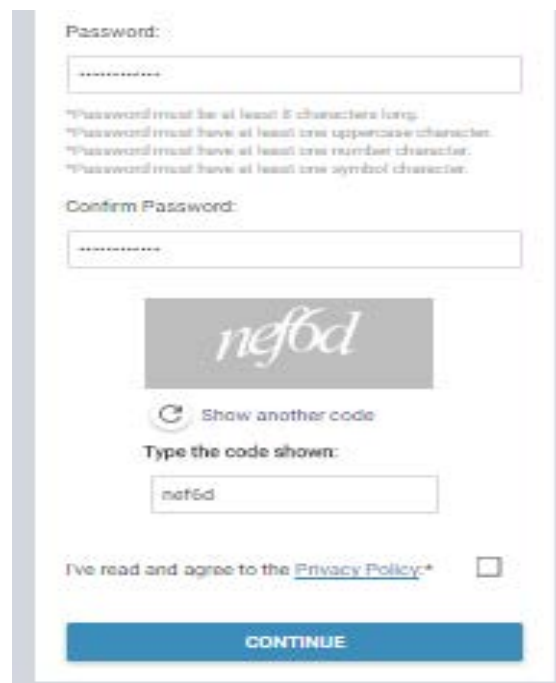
Password:

••••••••••••

*Password must be at least 8 characters long.
*Password must have at least one uppercase character.
*Password must have at least one number character.
*Password must have at least one symbol character.

Confirm Password:

••••••••••••

nef6d

Show another code

Type the code shown:

nef6d

I've read and agree to the Privacy Policy *

CONTINUE